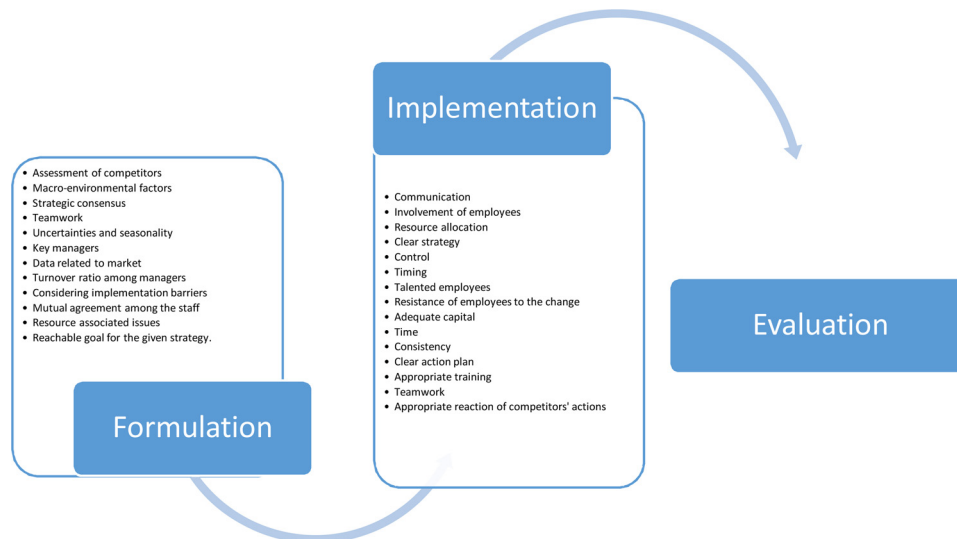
- Assessment of competitors
- Macro-environmental factors
- Strategic consensus
- Teamwork
- Uncertainties and seasonality
- Key managers
- Data related to market
- Turnover ratio among managers
- Considering implementation barriers
- Mutual agreement among the staff
- Resource associated issues
- Reachable goal for the given strategy.

Formulation

Implementation

- Communication
- Involvement of employees
- Resource allocation
- Clear strategy
- Control
- Timing
- Talented employees
- Resistance of employees to the change
- Adequate capital
- Time
- Consistency
- Clear action plan
- Appropriate training
- Teamwork
- Appropriate reaction of competitors' actions

Evaluation